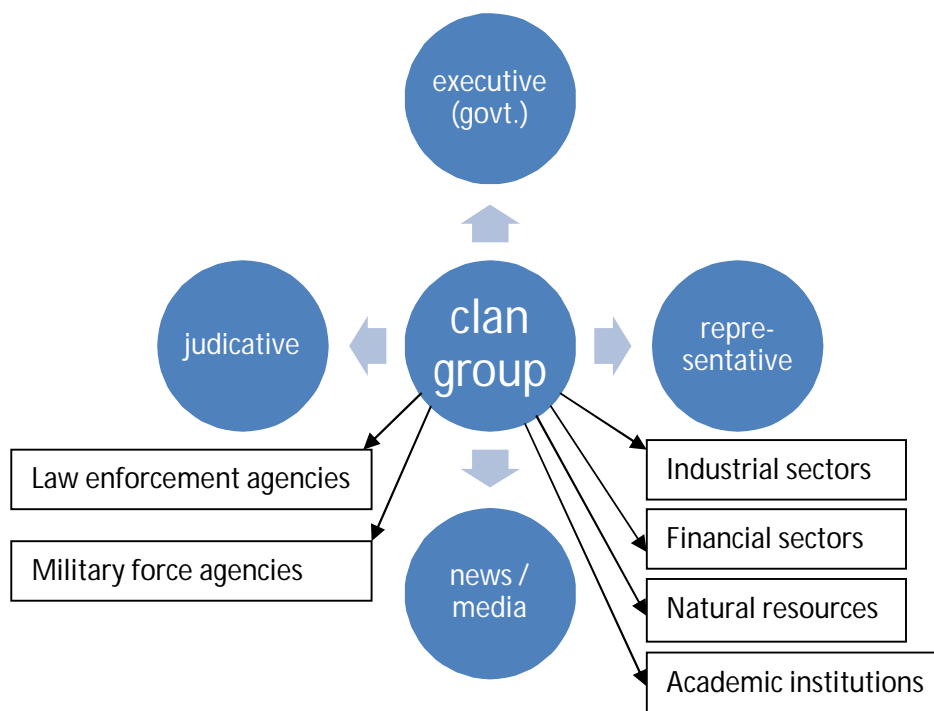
executive (govt.)

judicative

clan group

representative

Law enforcement agencies

Military force agencies

news / media

Industrial sectors

Financial sectors

Natural resources

Academic institutions